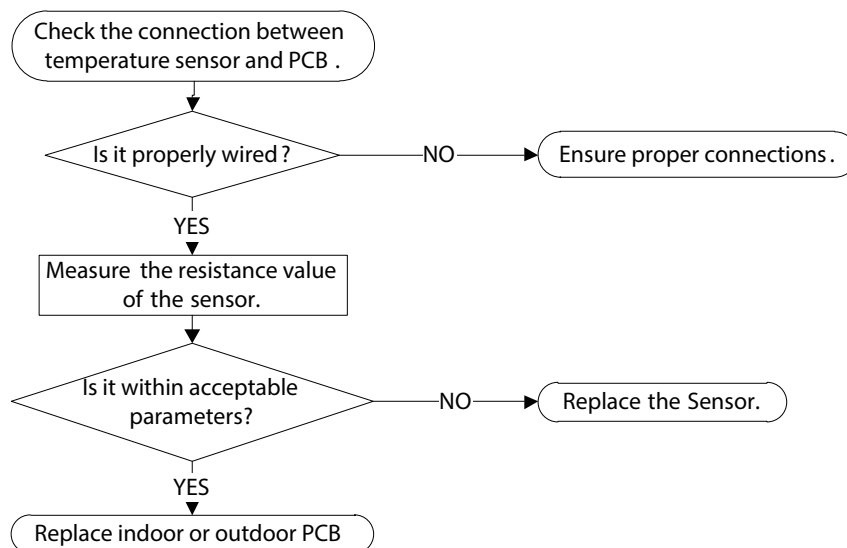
Check the connection between temperature sensor and PCB .

Is it properly wired ?

NO

Ensure proper connections.

YES

Measure the resistance value of the sensor.

Is it within acceptable parameters?

NO

Replace the Sensor.

YES

Replace indoor or outdoor PCB